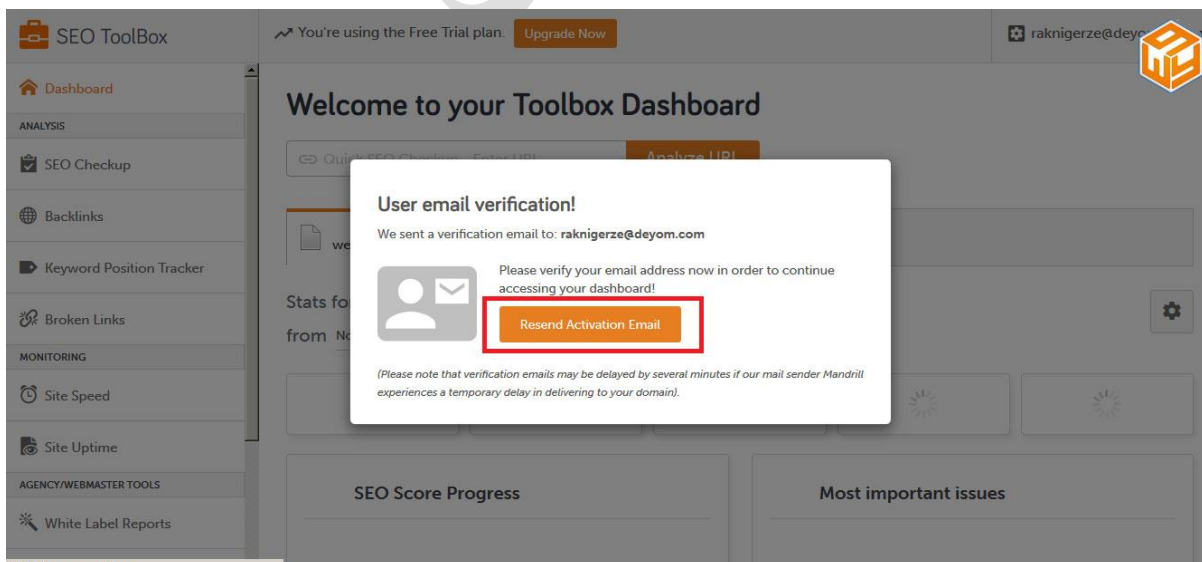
SEO ToolBox

You're using the Free Trial plan. Upgrade Now

raknigerze@deyo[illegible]

Dashboard

ANALYSIS

SEO Checkup

Backlinks

Keyword Position Tracker

Broken Links

MONITORING

Site Speed

Site Uptime

AGENCY/WEBMASTER TOOLS

White Label Reports

Welcome to your Toolbox Dashboard

Qui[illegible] Analyze URL

we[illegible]

Stats fo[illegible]

from N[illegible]

User email verification!

We sent a verification email to: **raknigerze@deyom.com**

Please verify your email address now in order to continue accessing your dashboard!

Resend Activation Email

*(Please note that verification emails may be delayed by several minutes if our mail sender Mandrill experiences a temporary delay in delivering to your domain).*

SEO Score Progress

Most important issues